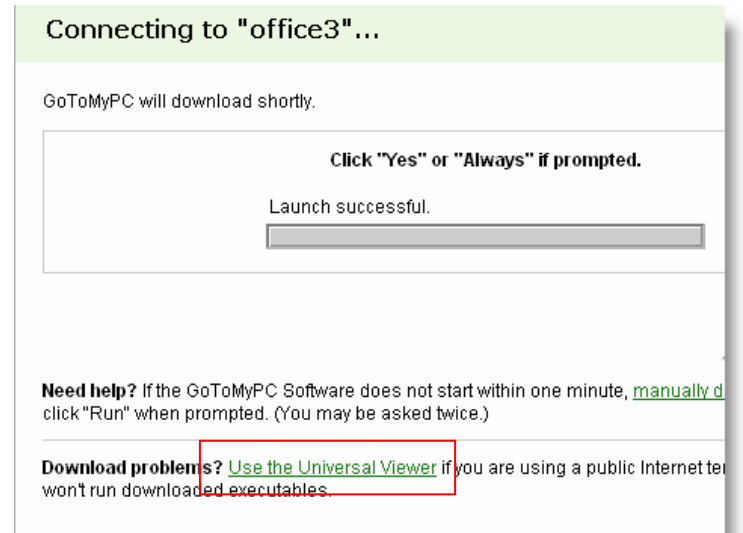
Connecting to "office3"...

GoToMyPC will download shortly.

Click "Yes" or "Always" if prompted.

Launch successful.

**Need help?** If the GoToMyPC Software does not start within one minute, manually d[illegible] click "Run" when prompted. (You may be asked twice.)

**Download problems?** Use the Universal Viewer if you are using a public Internet te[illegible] won't run downloaded executables.